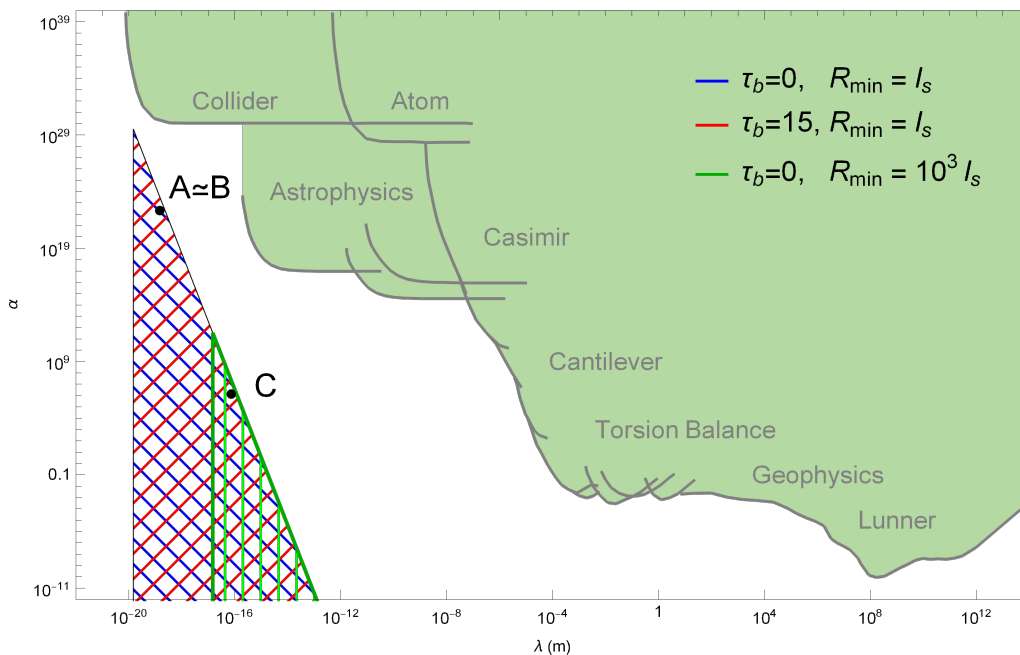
$10^{39}$
$10^{29}$
$10^{19}$
$10^{9}$
$0.1$
$10^{-11}$
$\alpha$

Collider
Atom
Astrophysics
Casimir
Cantilever
Torsion Balance
Geophysics
Lunner

A≃B
C

$\tau_b$=0, $R_{\min} = l_s$
$\tau_b$=15, $R_{\min} = l_s$
$\tau_b$=0, $R_{\min} = 10^3\, l_s$

$10^{-20}$
$10^{-16}$
$10^{-12}$
$10^{-8}$
$10^{-4}$
$1$
$10^{4}$
$10^{8}$
$10^{12}$
$\lambda$ (m)